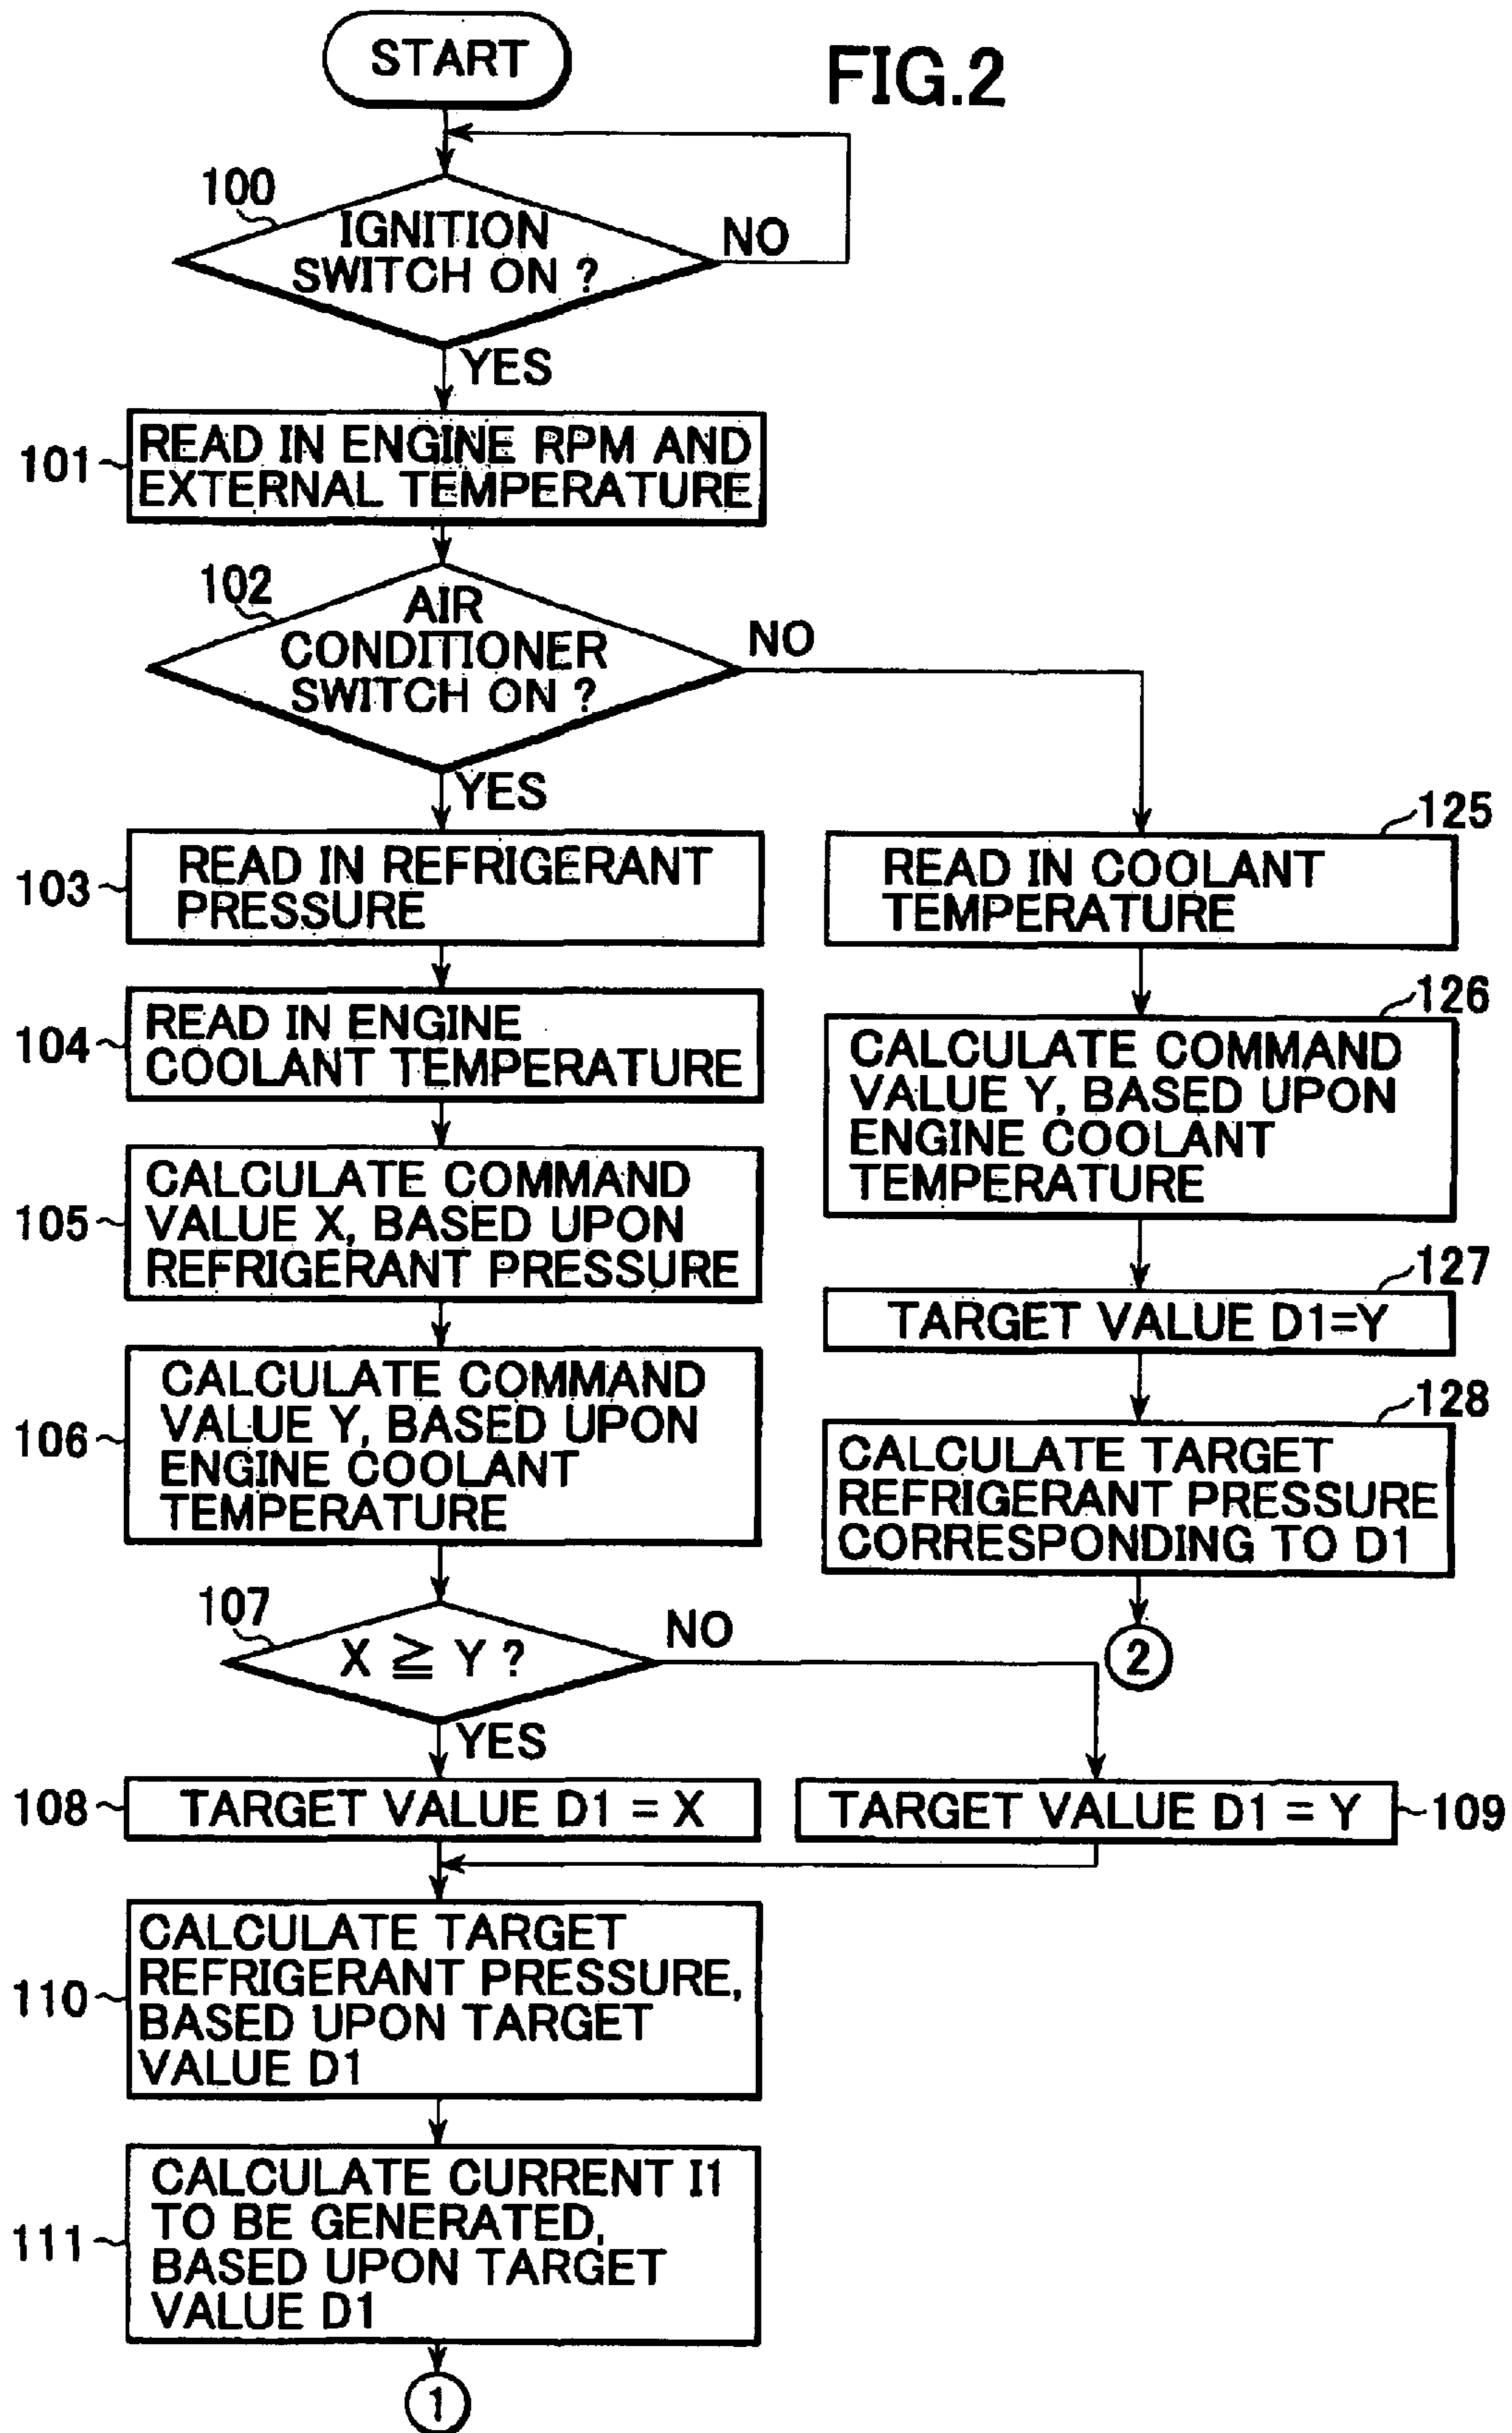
FIG.2

START

100
IGNITION SWITCH ON ?
NO
YES

101
READ IN ENGINE RPM AND EXTERNAL TEMPERATURE

102
AIR CONDITIONER SWITCH ON ?
NO
YES

103
READ IN REFRIGERANT PRESSURE

104
READ IN ENGINE COOLANT TEMPERATURE

105
CALCULATE COMMAND VALUE X, BASED UPON REFRIGERANT PRESSURE

106
CALCULATE COMMAND VALUE Y, BASED UPON ENGINE COOLANT TEMPERATURE

107
$X \geqq Y$ ?
NO
YES

108
TARGET VALUE D1 = X

109
TARGET VALUE D1 = Y

110
CALCULATE TARGET REFRIGERANT PRESSURE, BASED UPON TARGET VALUE D1

111
CALCULATE CURRENT I1 TO BE GENERATED, BASED UPON TARGET VALUE D1

1

125
READ IN COOLANT TEMPERATURE

126
CALCULATE COMMAND VALUE Y, BASED UPON ENGINE COOLANT TEMPERATURE

127
TARGET VALUE D1=Y

128
CALCULATE TARGET REFRIGERANT PRESSURE CORRESPONDING TO D1

2